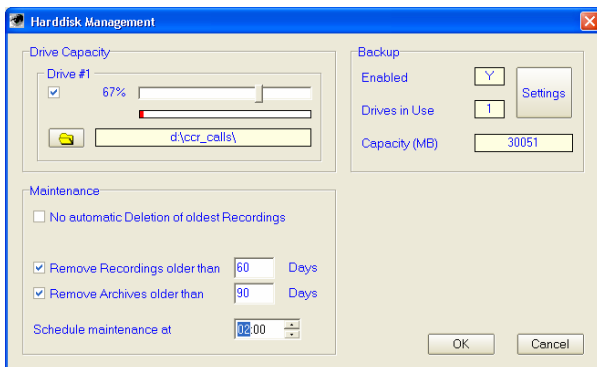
Harddisk Management

Drive Capacity

Drive #1

67%

d:\ccr_calls\

Backup

Enabled Y

Drives in Use 1

Settings

Capacity (MB) 30051

Maintenance

No automatic Deletion of oldest Recordings

Remove Recordings older than 60 Days

Remove Archives older than 90 Days

Schedule maintenance at 02:00

OK

Cancel